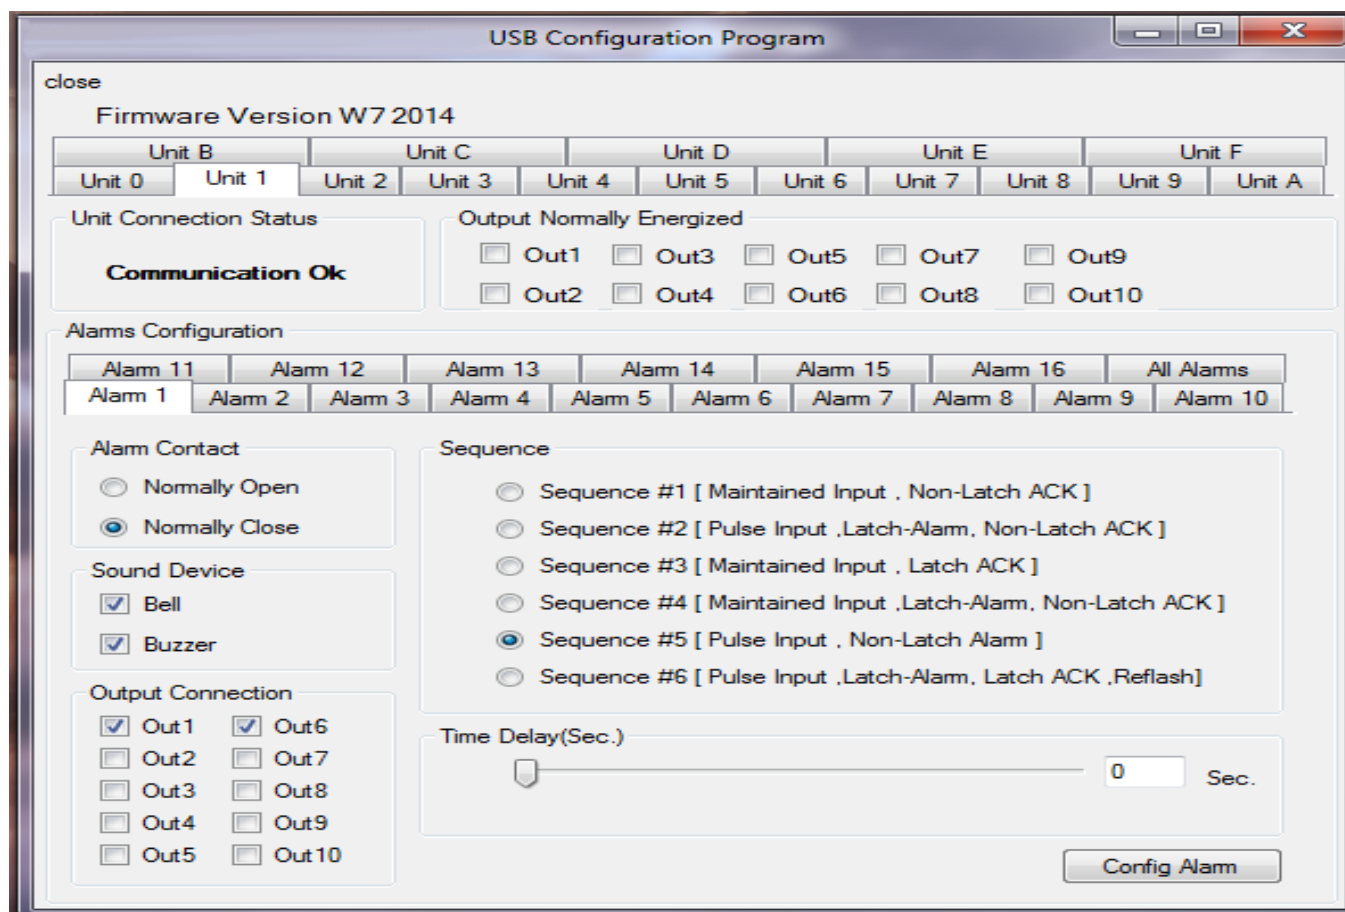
USB Configuration Program

close

Firmware Version W7 2014

Unit B Unit C Unit D Unit E Unit F
Unit 0 Unit 1 Unit 2 Unit 3 Unit 4 Unit 5 Unit 6 Unit 7 Unit 8 Unit 9 Unit A

Unit Connection Status

Communication Ok

Output Normally Energized

Out1 Out3 Out5 Out7 Out9
Out2 Out4 Out6 Out8 Out10

Alarms Configuration

Alarm 11 Alarm 12 Alarm 13 Alarm 14 Alarm 15 Alarm 16 All Alarms
Alarm 1 Alarm 2 Alarm 3 Alarm 4 Alarm 5 Alarm 6 Alarm 7 Alarm 8 Alarm 9 Alarm 10

Alarm Contact

Normally Open
Normally Close

Sound Device

Bell
Buzzer

Output Connection

Out1 Out6
Out2 Out7
Out3 Out8
Out4 Out9
Out5 Out10

Sequence

Sequence #1 [ Maintained Input , Non-Latch ACK ]
Sequence #2 [ Pulse Input ,Latch-Alarm, Non-Latch ACK ]
Sequence #3 [ Maintained Input , Latch ACK ]
Sequence #4 [ Maintained Input ,Latch-Alarm, Non-Latch ACK ]
Sequence #5 [ Pulse Input , Non-Latch Alarm ]
Sequence #6 [ Pulse Input ,Latch-Alarm, Latch ACK ,Reflash]

Time Delay(Sec.)

0 Sec.

Config Alarm